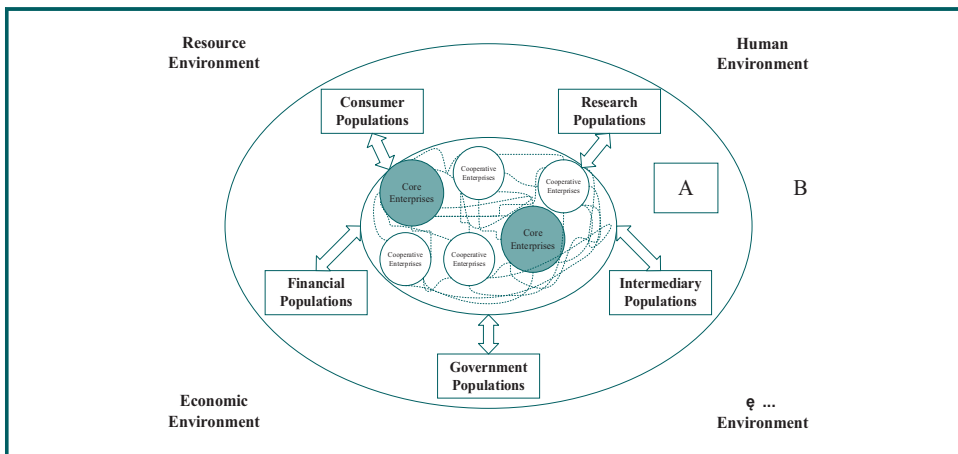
Resource Environment

Human Environment

Consumer Populations

Research Populations

Cooperative Enterprises

Core Enterprises

Cooperative Enterprises

A

B

Core Enterprises

Cooperative Enterprises

Cooperative Enterprises

Financial Populations

Intermediary Populations

Government Populations

Economic Environment

ę ... Environment